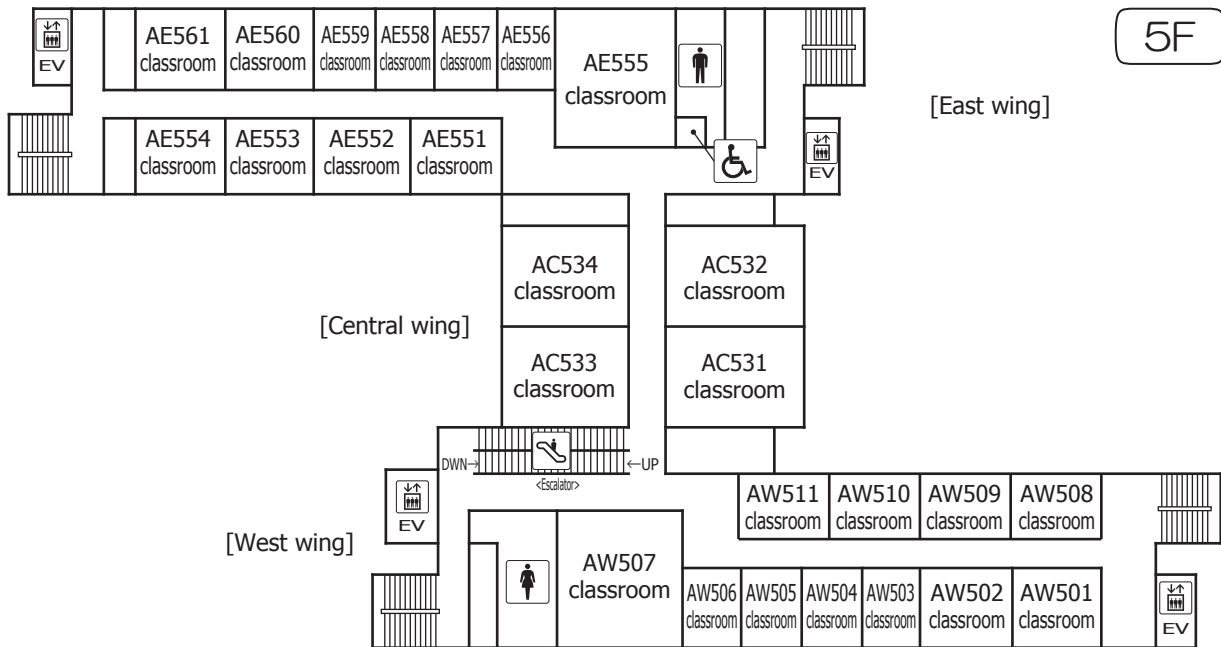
EV

AE561 classroom

AE560 classroom

AE559 classroom

AE558 classroom

AE557 classroom

AE556 classroom

AE555 classroom

5F

[East wing]

AE554 classroom

AE553 classroom

AE552 classroom

AE551 classroom

EV

AC534 classroom

AC532 classroom

[Central wing]

AC533 classroom

AC531 classroom

DWN→

←UP

<Escalator>

AW511 classroom

AW510 classroom

AW509 classroom

AW508 classroom

EV

[West wing]

AW507 classroom

AW506 classroom

AW505 classroom

AW504 classroom

AW503 classroom

AW502 classroom

AW501 classroom

EV